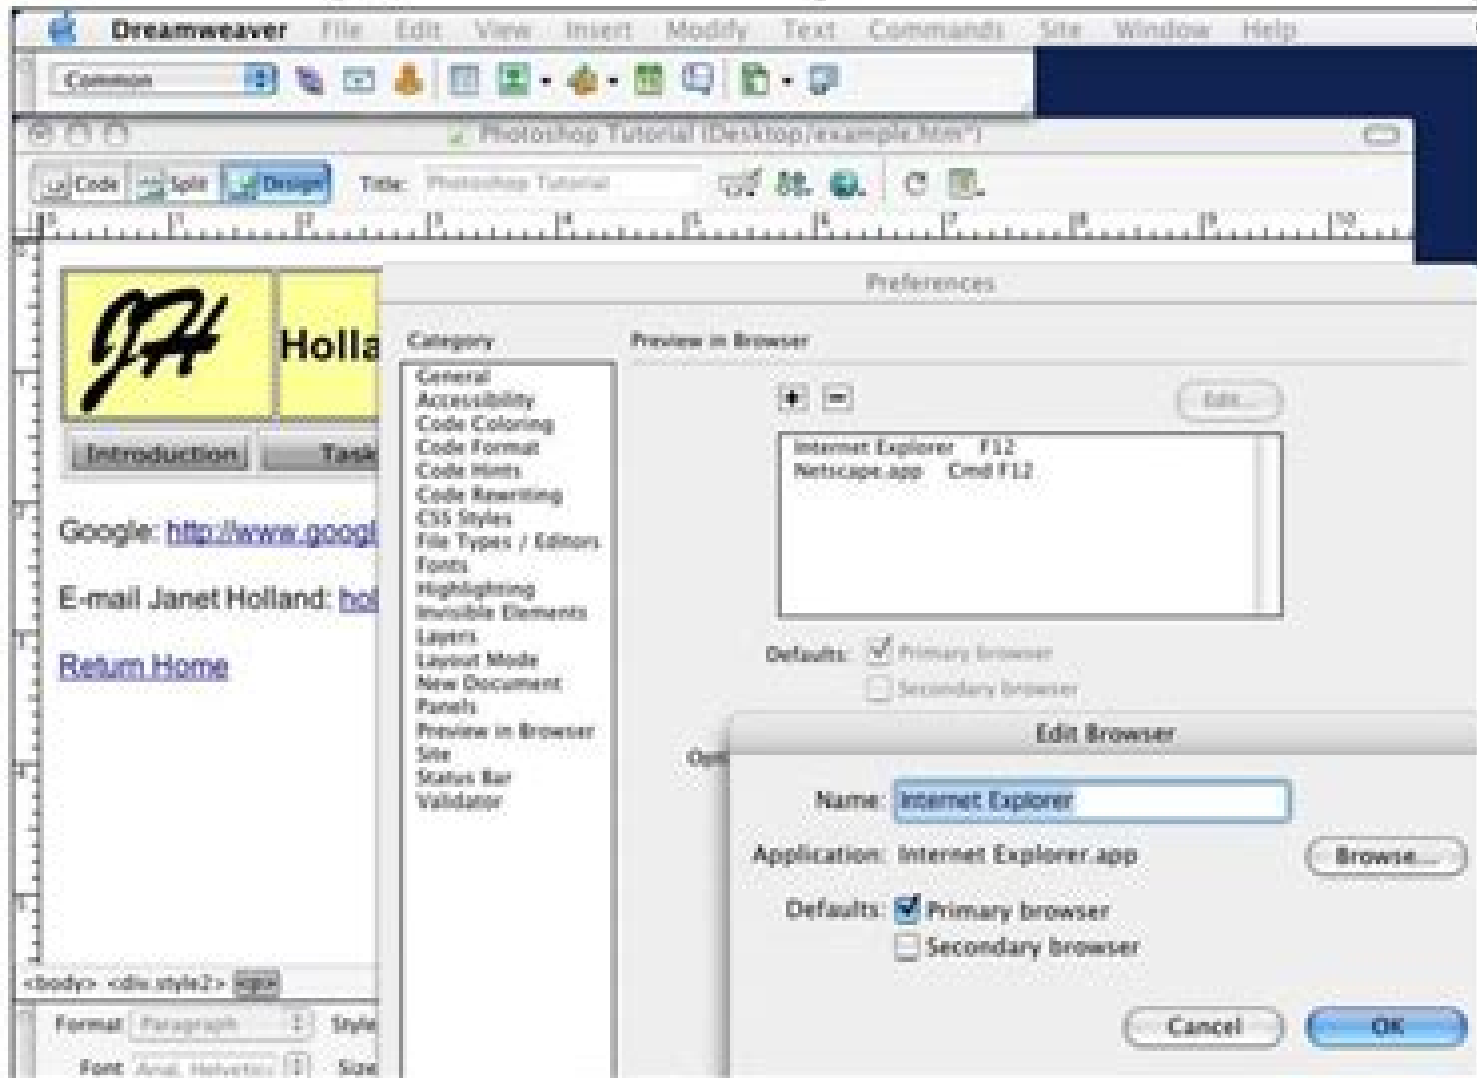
Dreamweaver File Edit View Insert Modify Text Commands Site Window Help

Common

Photoshop Tutorial (Desktop/example.htm*)

Code Split Design Title: Photoshop Tutorial

JH Holla

Introduction Task

Google: http://www.googl

E-mail Janet Holland: hol

Return Home

<body> <div.style2> <p>

Format Paragraph Style

Font Arial, Helvetica Size

Preferences

Category

General
Accessibility
Code Coloring
Code Format
Code Hints
Code Rewriting
CSS Styles
File Types / Editors
Fonts
Highlighting
Invisible Elements
Layers
Layout Mode
New Document
Panels
Preview in Browser
Site
Status Bar
Validator

Preview in Browser

+ −

Edit...

Internet Explorer F12
Netscape.app Cmd F12

Defaults: Primary browser
Secondary browser

Opt

Edit Browser

Name: Internet Explorer

Application: Internet Explorer.app

Browse...

Defaults: Primary browser
Secondary browser

Cancel OK